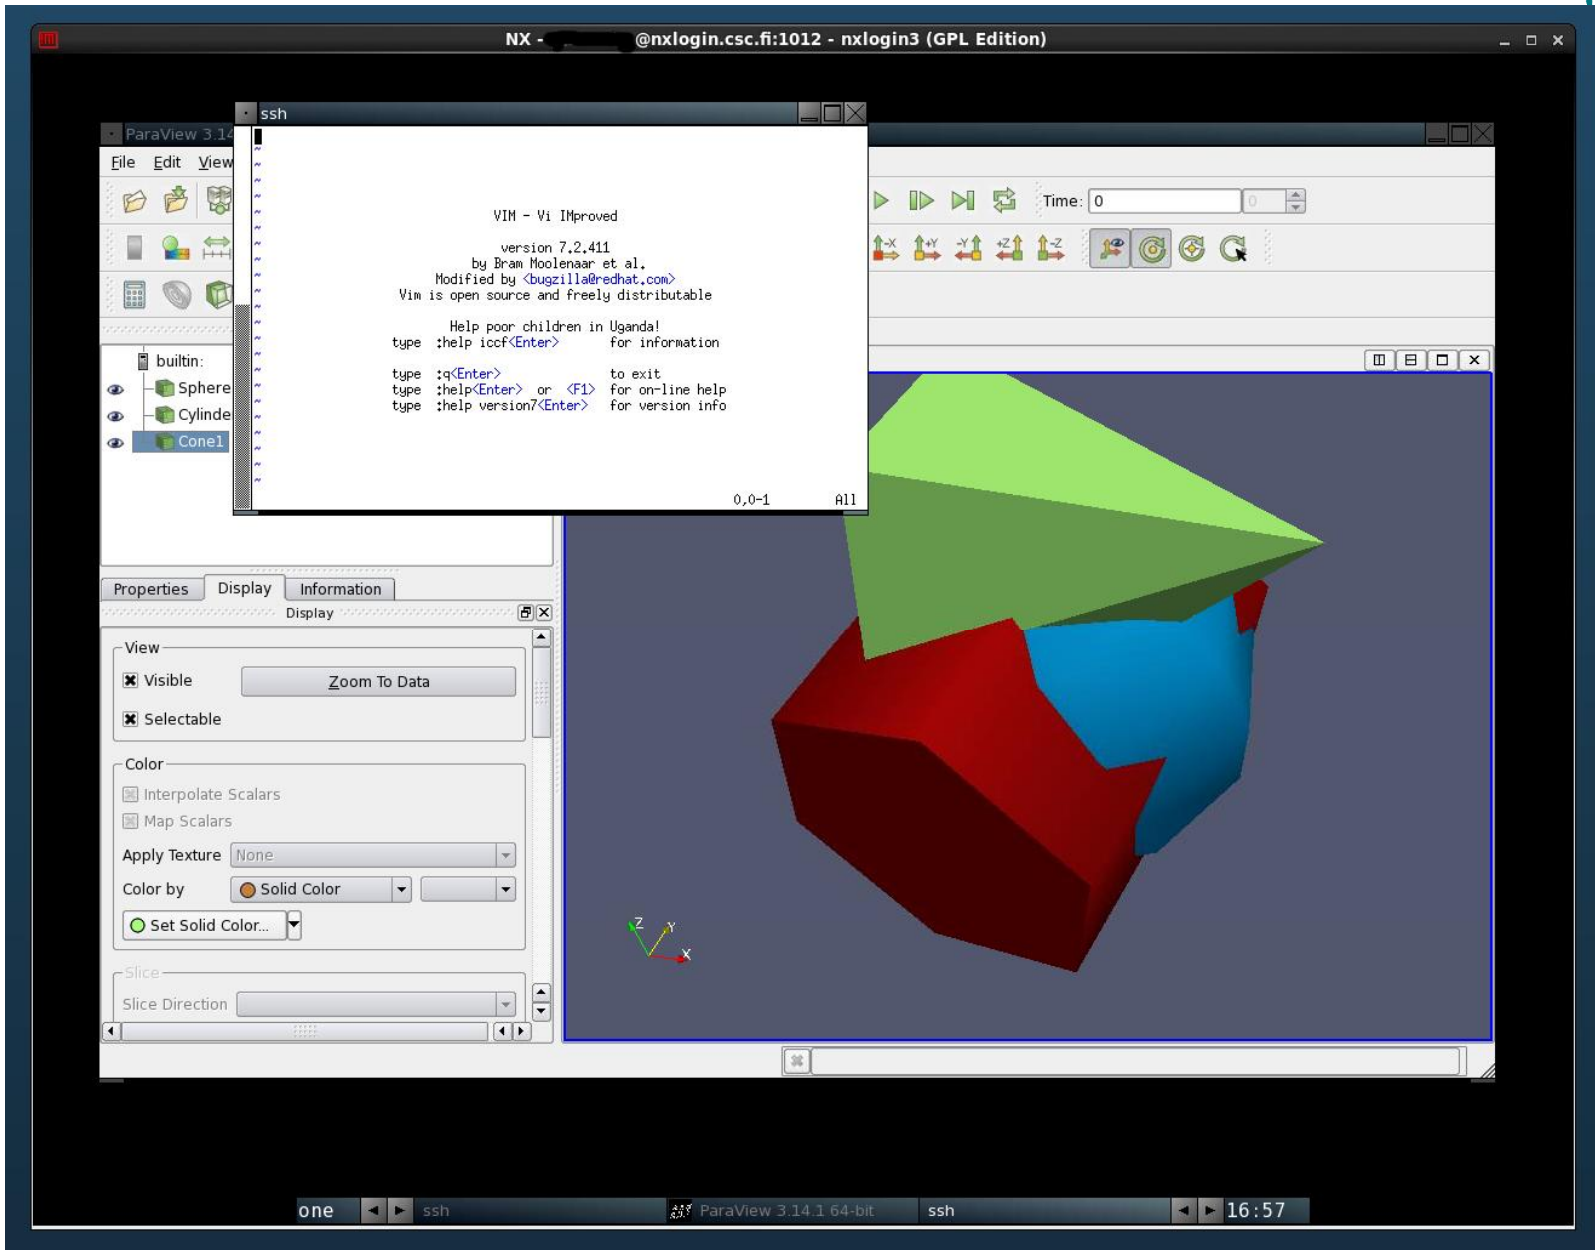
NX - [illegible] @nxlogin.csc.fi:1012 - nxlogin3 (GPL Edition)

ssh

ParaView 3.14

File Edit View

VIM - Vi IMproved

version 7.2.411
by Bram Moolenaar et al.
Modified by <bugzilla@redhat.com>
Vim is open source and freely distributable

Help poor children in Uganda!
type :help iccf<Enter> for information

type :q<Enter> to exit
type :help<Enter> or <F1> for on-line help
type :help version7<Enter> for version info

0,0-1 All

Time: 0

builtin:
Sphere
Cylinde
Cone1

Properties Display Information

Display

View
Visible
Zoom To Data
Selectable

Color
Interpolate Scalars
Map Scalars
Apply Texture None
Color by Solid Color
Set Solid Color...

Slice
Slice Direction

Z Y X

one ssh ParaView 3.14.1 64-bit ssh 16:57